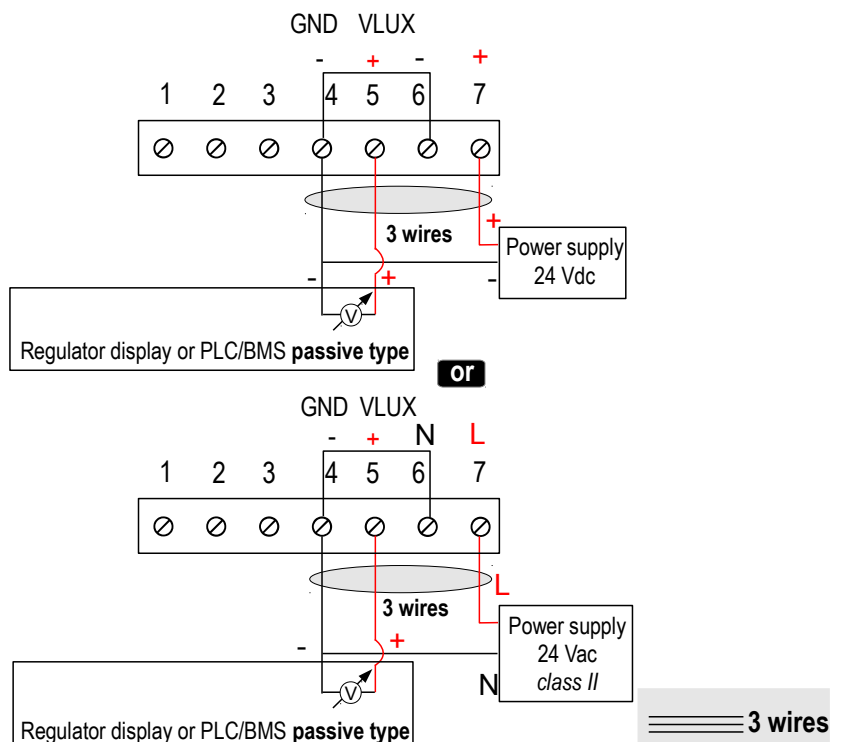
GND VLUX

- + - +

1 2 3 4 5 6 7

3 wires

+

Power supply 24 Vdc

- + -

V

Regulator display or PLC/BMS **passive type**

or

GND VLUX

- + N L

1 2 3 4 5 6 7

L

3 wires

Power supply 24 Vac *class II*

- +

N

V

Regulator display or PLC/BMS **passive type**

3 wires